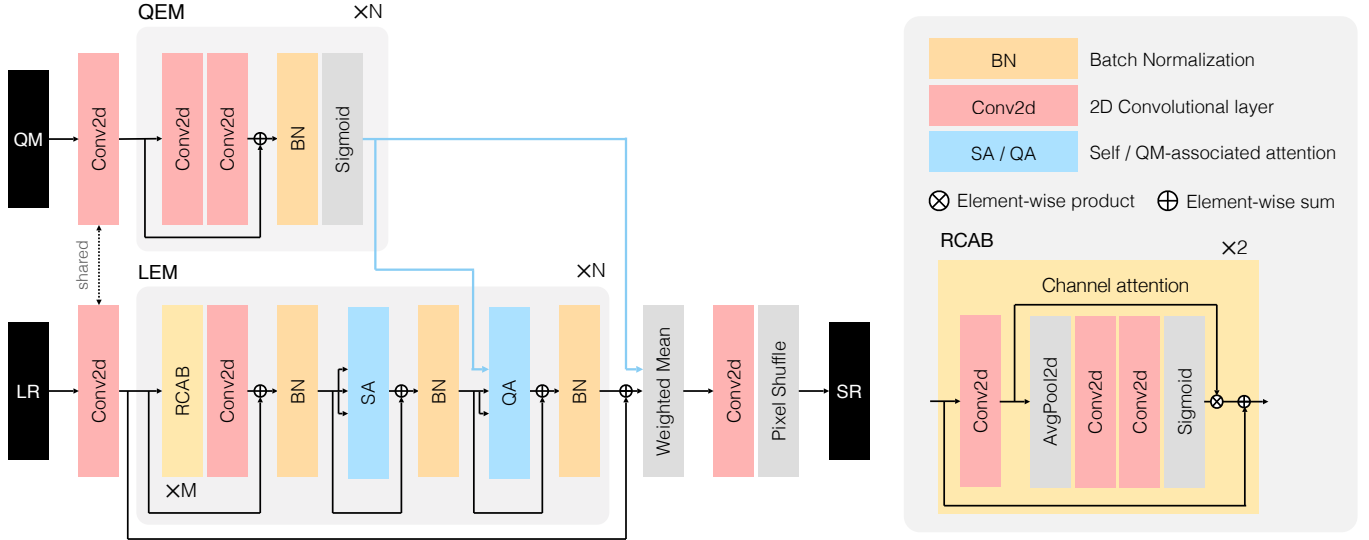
QEM
×N
QM
Conv2d
Conv2d
Conv2d
$\oplus$
BN
Sigmoid
shared
LEM
×N
LR
Conv2d
RCAB
Conv2d
$\oplus$
BN
SA
$\oplus$
BN
QA
$\oplus$
BN
$\oplus$
×M
Weighted Mean
Conv2d
Pixel Shuffle
SR

BN Batch Normalization
Conv2d 2D Convolutional layer
SA / QA Self / QM-associated attention
$\otimes$ Element-wise product $\oplus$ Element-wise sum

RCAB
×2
Channel attention
Conv2d
AvgPool2d
Conv2d
Conv2d
Sigmoid
$\otimes$
$\oplus$